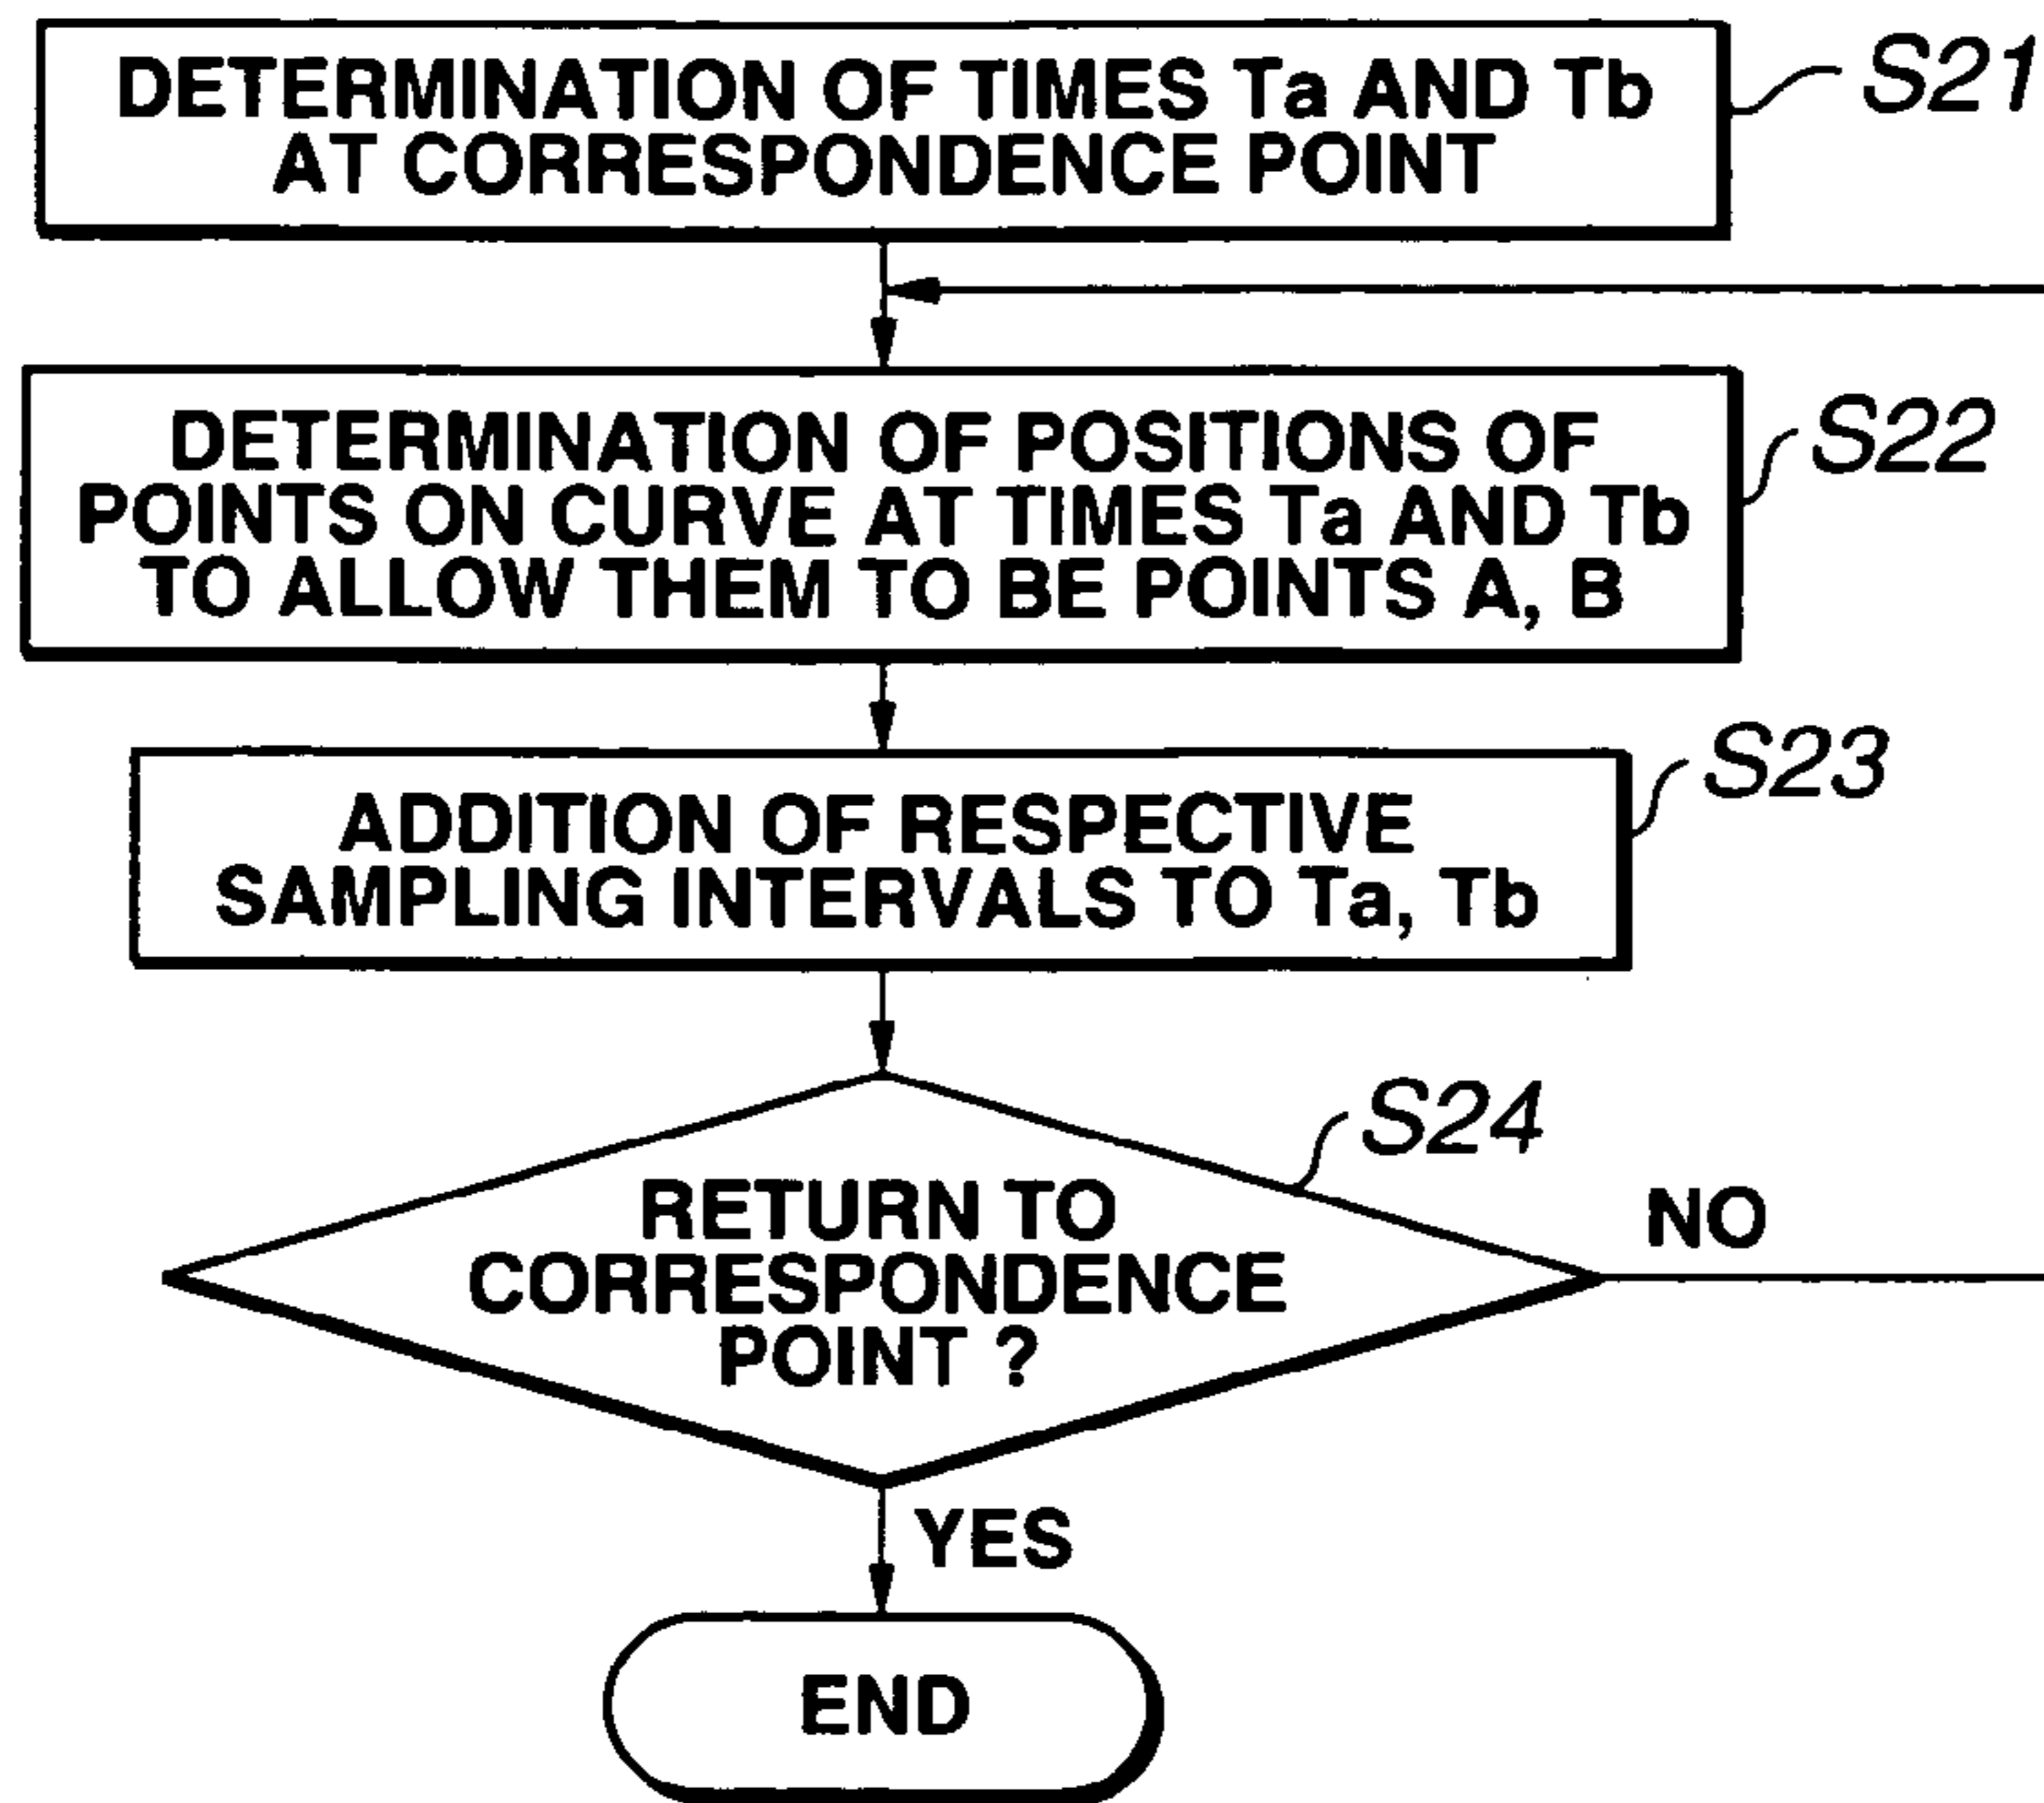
DETERMINATION OF TIMES Ta AND Tb AT CORRESPONDENCE POINT

S21

DETERMINATION OF POSITIONS OF POINTS ON CURVE AT TIMES Ta AND Tb TO ALLOW THEM TO BE POINTS A, B

S22

ADDITION OF RESPECTIVE SAMPLING INTERVALS TO Ta, Tb

S23

RETURN TO CORRESPONDENCE POINT ?

S24

NO

YES

END